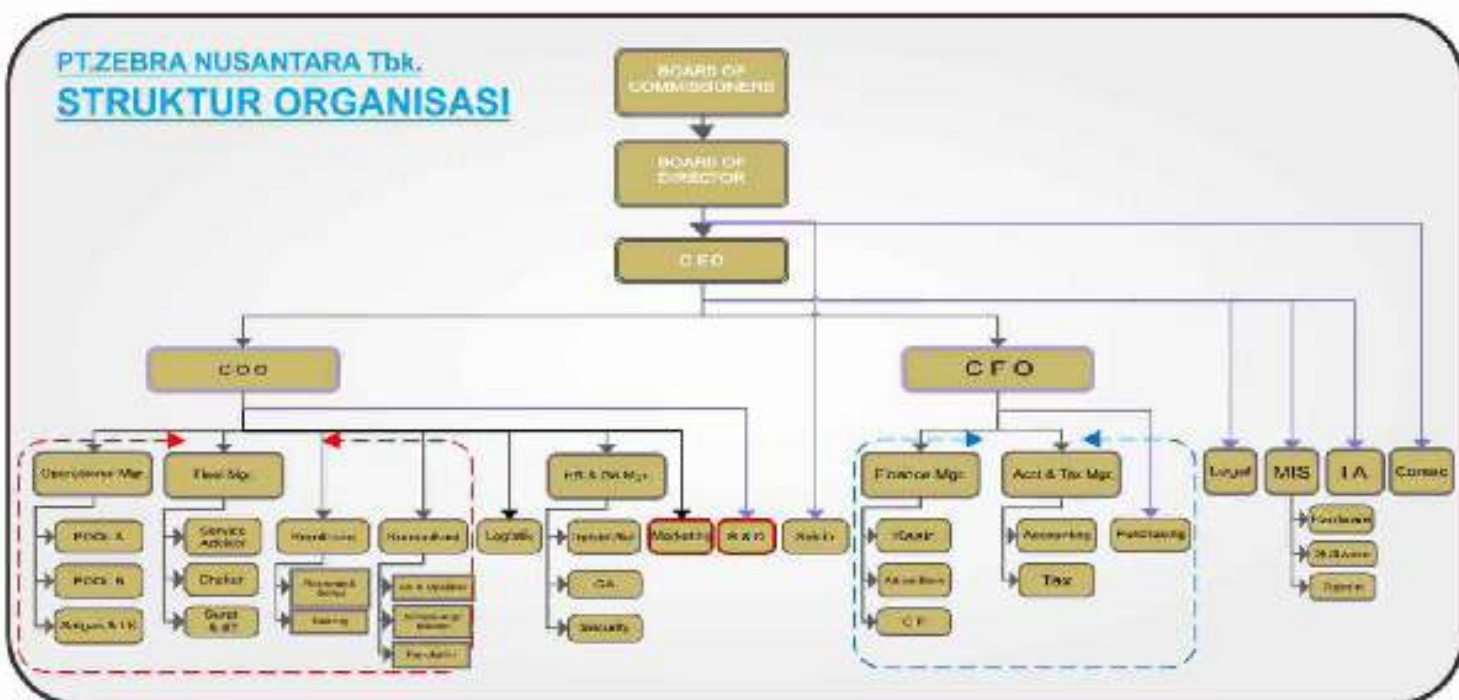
PT.ZEBRA NUSANTARA Tbk.
STRUKTUR ORGANISASI

BOARD OF COMMISSIONERS

BOARD OF DIRECTOR

CEO

COO

CFO

Operations Mgr

Fleet Mgr

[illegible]

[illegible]

Logistic

HR & GA Mgr

Marketing

R & D

Sales

Finance Mgr

Acct & Tax Mgr

Purchasing

Legal

MIS

I A

Corsec

POOL A

POOL B

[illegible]

Service Advisor

Checker

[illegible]

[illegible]

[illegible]

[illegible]

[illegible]

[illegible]

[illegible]

GA

Security

Kasir

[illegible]

CP

Accounting

Tax

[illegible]

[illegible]

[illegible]